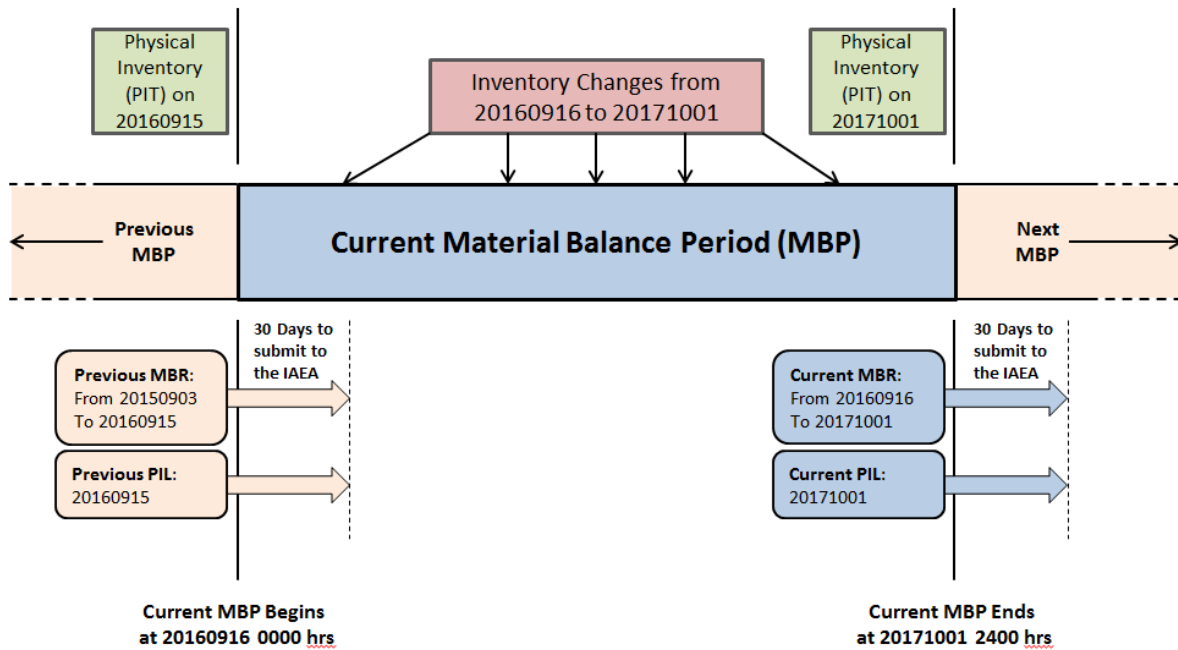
Physical Inventory (PIT) on 20160915

Inventory Changes from 20160916 to 20171001

Physical Inventory (PIT) on 20171001

Previous MBP

Current Material Balance Period (MBP)

Next MBP

30 Days to submit to the IAEA

Previous MBR: From 20150903 To 20160915

Previous PIL: 20160915

30 Days to submit to the IAEA

Current MBR: From 20160916 To 20171001

Current PIL: 20171001

Current MBP Begins at 20160916 0000 hrs

Current MBP Ends at 20171001 2400 hrs